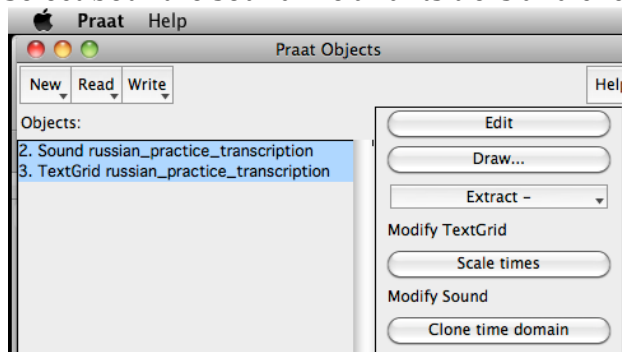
Praat Help

Praat Objects

New Read Write

Help

Objects:

2. Sound russian_practice_transcription
3. TextGrid russian_practice_transcription

Edit

Draw...

Extract -

Modify TextGrid

Scale times

Modify Sound

Clone time domain